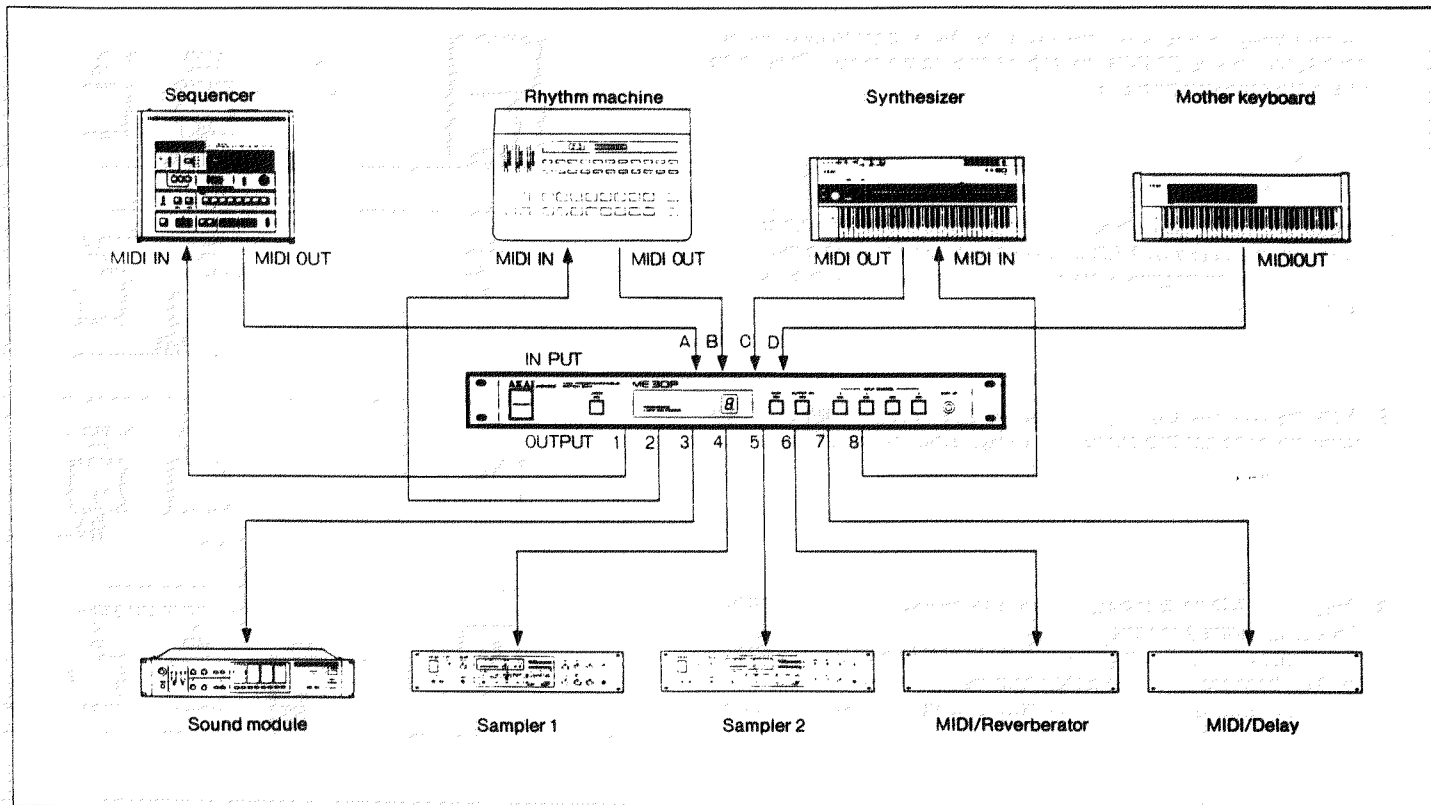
Sequencer

Rhythm machine

Synthesizer

Mother keyboard

MIDI IN

MIDI OUT

MIDI IN

MIDI OUT

MIDI OUT

MIDI IN

MIDIOUT

A B C D

IN PUT

AKAI

ME 30P

OUTPUT 1 2 3 4 5 6 7 8

Sound module

Sampler 1

Sampler 2

MIDI/Reverberator

MIDI/Delay